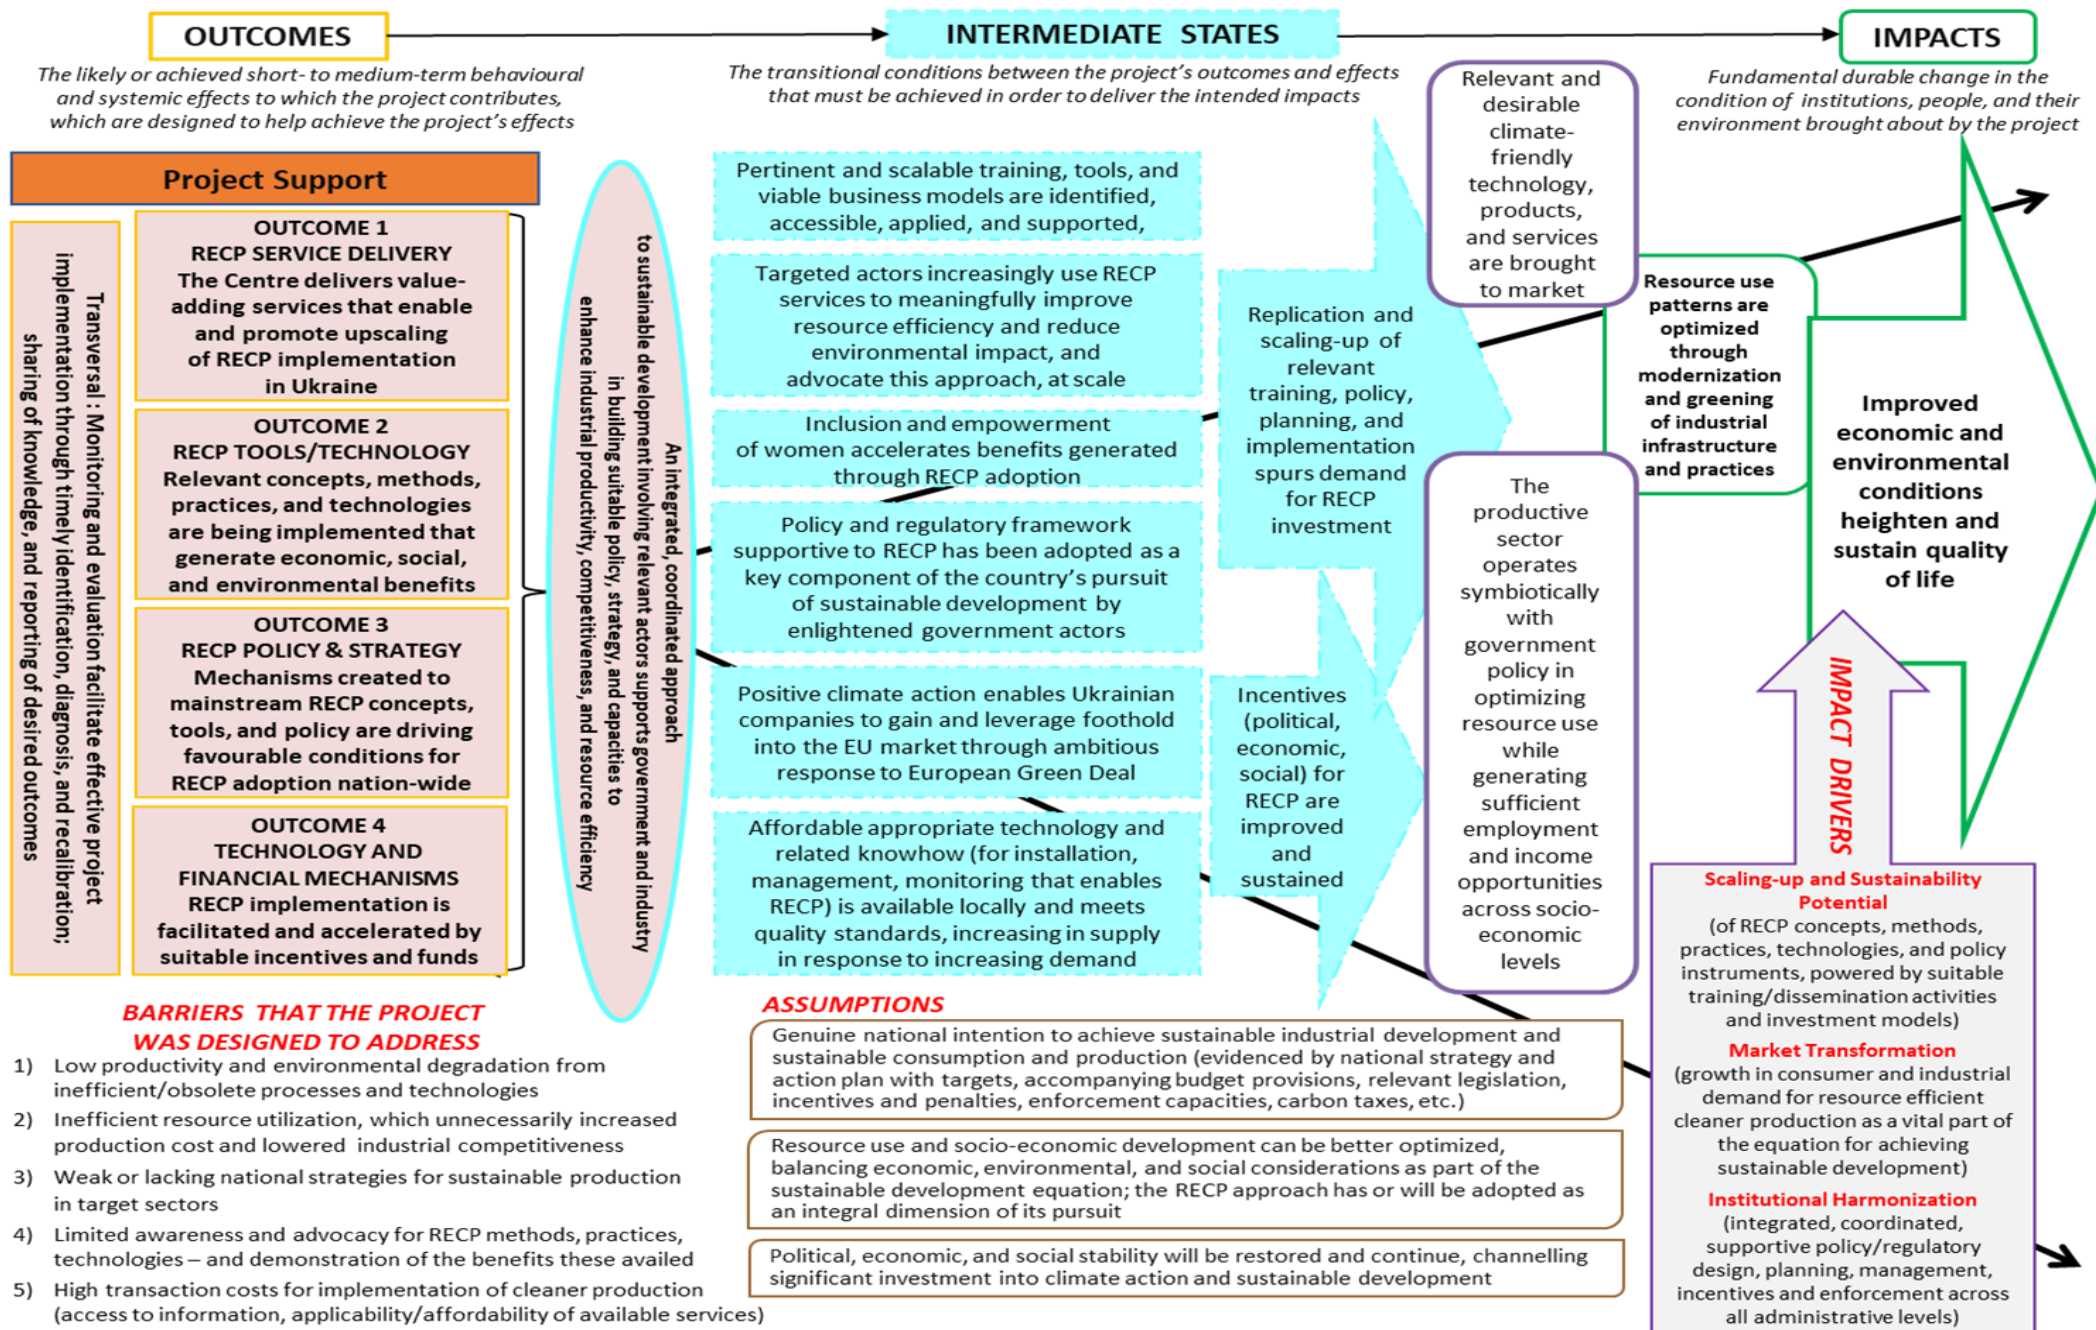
OUTCOMES

The likely or achieved short- to medium-term behavioural and systemic effects to which the project contributes, which are designed to help achieve the project's effects

INTERMEDIATE STATES

The transitional conditions between the project's outcomes and effects that must be achieved in order to deliver the intended impacts

IMPACTS

Fundamental durable change in the condition of institutions, people, and their environment brought about by the project

Project Support

Transversal : Monitoring and evaluation facilitate effective project implementation through timely identification, diagnosis, and recalibration; sharing of knowledge, and reporting of desired outcomes

OUTCOME 1
RECP SERVICE DELIVERY
The Centre delivers value-adding services that enable and promote upscaling of RECP implementation in Ukraine

OUTCOME 2
RECP TOOLS/TECHNOLOGY
Relevant concepts, methods, practices, and technologies are being implemented that generate economic, social, and environmental benefits

OUTCOME 3
RECP POLICY & STRATEGY
Mechanisms created to mainstream RECP concepts, tools, and policy are driving favourable conditions for RECP adoption nation-wide

OUTCOME 4
TECHNOLOGY AND FINANCIAL MECHANISMS
RECP implementation is facilitated and accelerated by suitable incentives and funds

An integrated, coordinated approach to sustainable development involving relevant actors supports government and industry in building suitable policy, strategy, and capacities to enhance industrial productivity, competitiveness, and resource efficiency

Pertinent and scalable training, tools, and viable business models are identified, accessible, applied, and supported,

Targeted actors increasingly use RECP services to meaningfully improve resource efficiency and reduce environmental impact, and advocate this approach, at scale

Inclusion and empowerment of women accelerates benefits generated through RECP adoption

Policy and regulatory framework supportive to RECP has been adopted as a key component of the country's pursuit of sustainable development by enlightened government actors

Positive climate action enables Ukrainian companies to gain and leverage foothold into the EU market through ambitious response to European Green Deal

Affordable appropriate technology and related knowhow (for installation, management, monitoring that enables RECP) is available locally and meets quality standards, increasing in supply in response to increasing demand

Replication and scaling-up of relevant training, policy, planning, and implementation spurs demand for RECP investment

Incentives (political, economic, social) for RECP are improved and sustained

Relevant and desirable climate-friendly technology, products, and services are brought to market

The productive sector operates symbiotically with government policy in optimizing resource use while generating sufficient employment and income opportunities across socio-economic levels

Resource use patterns are optimized through modernization and greening of industrial infrastructure and practices

Improved economic and environmental conditions heighten and sustain quality of life

IMPACT DRIVERS

Scaling-up and Sustainability Potential
(of RECP concepts, methods, practices, technologies, and policy instruments, powered by suitable training/dissemination activities and investment models)

Market Transformation
(growth in consumer and industrial demand for resource efficient cleaner production as a vital part of the equation for achieving sustainable development)

Institutional Harmonization
(integrated, coordinated, supportive policy/regulatory design, planning, management, incentives and enforcement across all administrative levels)

BARRIERS THAT THE PROJECT WAS DESIGNED TO ADDRESS
1) Low productivity and environmental degradation from inefficient/obsolete processes and technologies
2) Inefficient resource utilization, which unnecessarily increased production cost and lowered industrial competitiveness
3) Weak or lacking national strategies for sustainable production in target sectors
4) Limited awareness and advocacy for RECP methods, practices, technologies – and demonstration of the benefits these availed
5) High transaction costs for implementation of cleaner production (access to information, applicability/affordability of available services)

ASSUMPTIONS

Genuine national intention to achieve sustainable industrial development and sustainable consumption and production (evidenced by national strategy and action plan with targets, accompanying budget provisions, relevant legislation, incentives and penalties, enforcement capacities, carbon taxes, etc.)

Resource use and socio-economic development can be better optimized, balancing economic, environmental, and social considerations as part of the sustainable development equation; the RECP approach has or will be adopted as an integral dimension of its pursuit

Political, economic, and social stability will be restored and continue, channelling significant investment into climate action and sustainable development